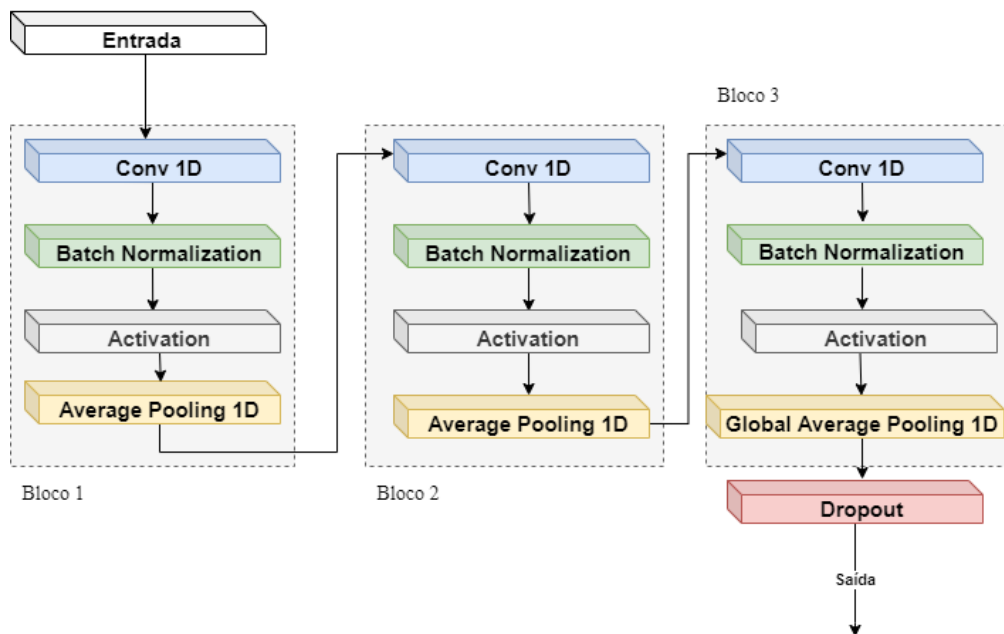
Entrada

Conv 1D

Batch Normalization

Activation

Average Pooling 1D

Bloco 1

Conv 1D

Batch Normalization

Activation

Average Pooling 1D

Bloco 2

Bloco 3

Conv 1D

Batch Normalization

Activation

Global Average Pooling 1D

Dropout

Saída